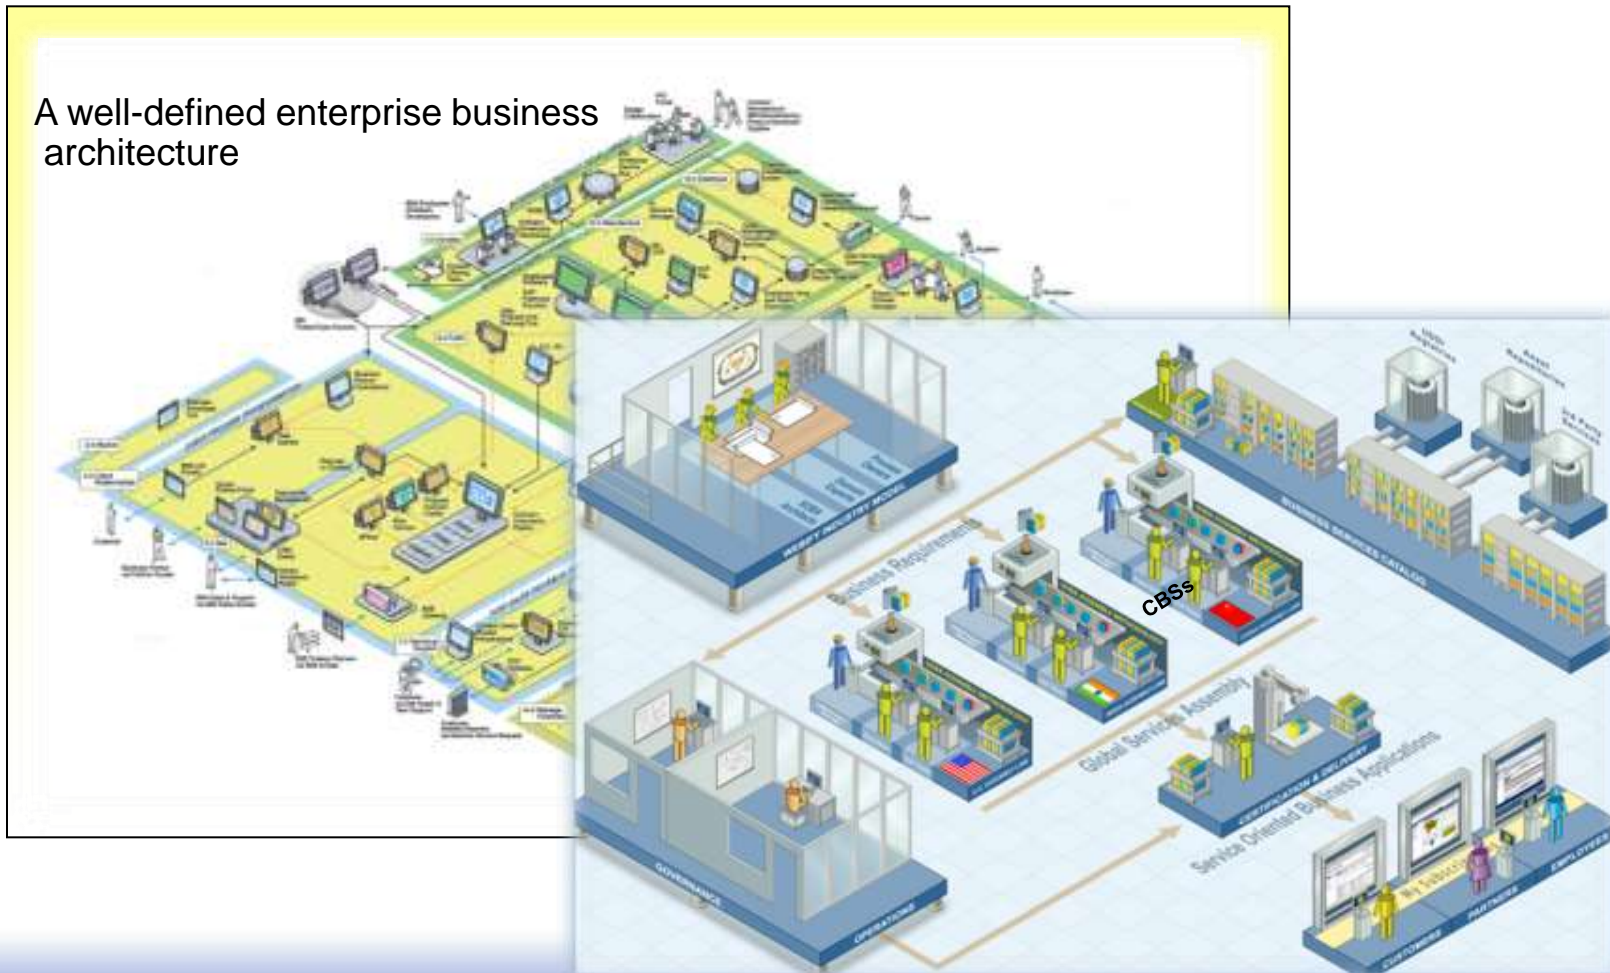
A well-defined enterprise business architecture

Business Requirements

CBSs

Global Services Assembly

Service Oriented Business Applications

WEBEY INDUSTRY MODEL

BUSINESS SERVICES CATALOG

GOVERNANCE

OPERATIONS

CERTIFICATION & DELIVERY

CUSTOMERS

PARTNERS

EMPLOYEES

My Subscriptions